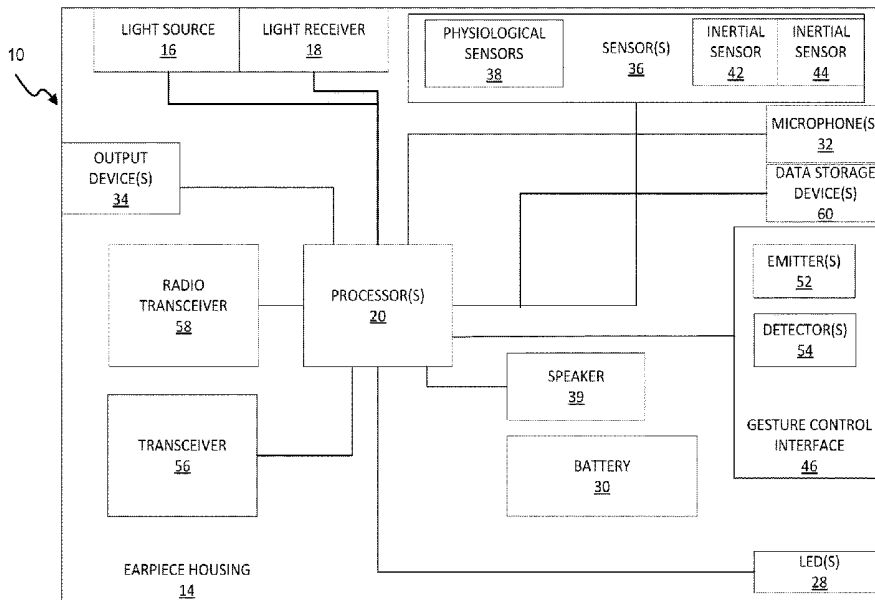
10

LIGHT SOURCE
16

LIGHT RECEIVER
18

PHYSIOLOGICAL SENSORS
38

SENSOR(S)
36

INERTIAL SENSOR
42

INERTIAL SENSOR
44

MICROPHONE(S
32

OUTPUT DEVICE(S)
34

DATA STORAGE DEVICE(S)
60

RADIO TRANSCEIVER
58

PROCESSOR(S)
20

EMITTER(S)
52

DETECTOR(S)
54

SPEAKER
39

TRANSCEIVER
56

BATTERY
30

GESTURE CONTROL INTERFACE
46

EARPIECE HOUSING
14

LED(S)
28